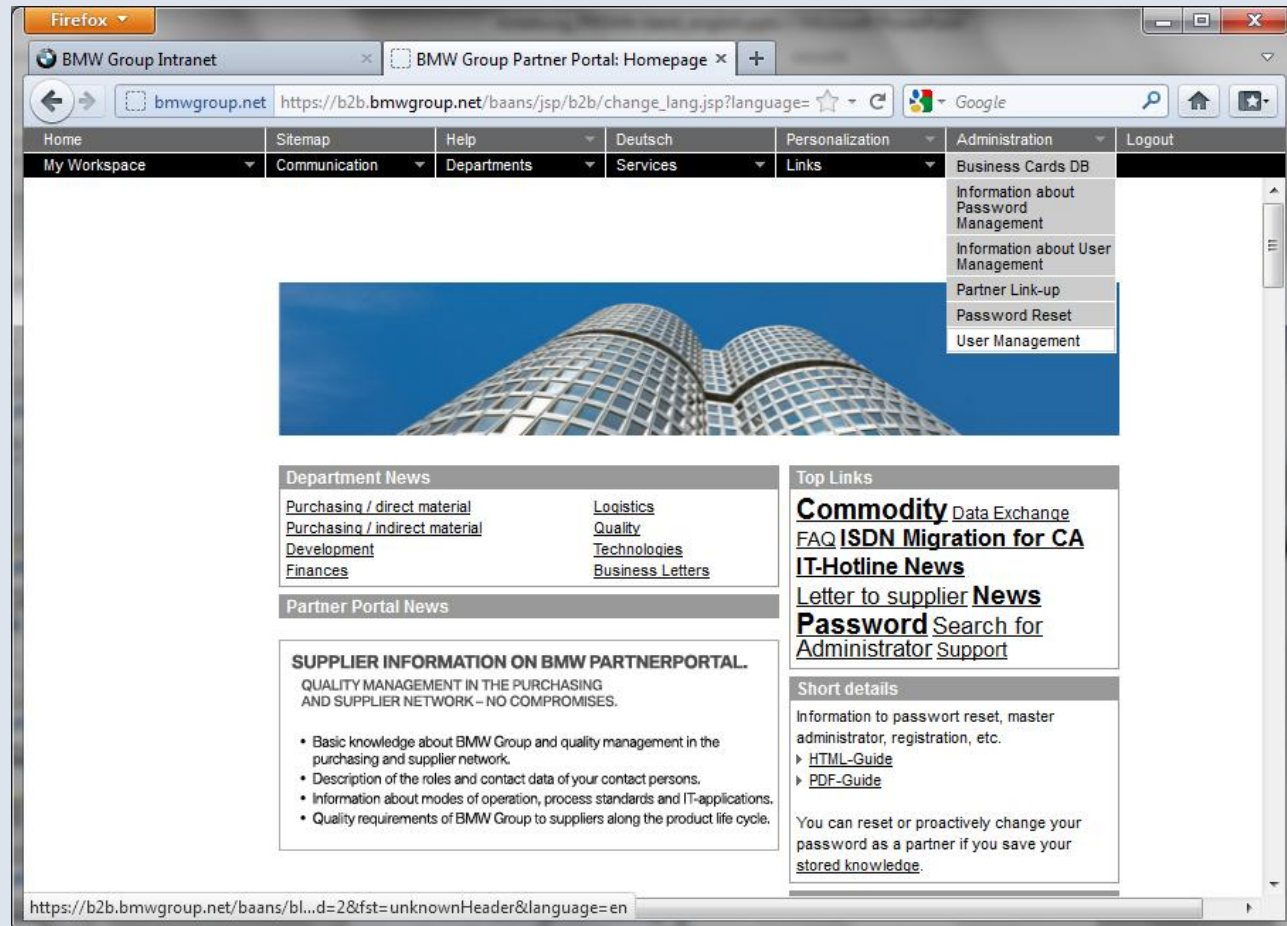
Firefox

BMW Group Intranet

BMW Group Partner Portal: Homepage

bmwgroup.net https://b2b.bmwgroup.net/baans/jsp/b2b/change_lang.jsp?language=

Google

Home | Sitemap | Help | Deutsch | Personalization | Administration | Logout

My Workspace | Communication | Departments | Services | Links

Business Cards DB
Information about Password Management
Information about User Management
Partner Link-up
Password Reset
User Management

Department News

Purchasing / direct material
Purchasing / indirect material
Development
Finances

Logistics
Quality
Technologies
Business Letters

Partner Portal News

SUPPLIER INFORMATION ON BMW PARTNERPORTAL.

QUALITY MANAGEMENT IN THE PURCHASING AND SUPPLIER NETWORK – NO COMPROMISES.

• Basic knowledge about BMW Group and quality management in the purchasing and supplier network.
• Description of the roles and contact data of your contact persons.
• Information about modes of operation, process standards and IT-applications.
• Quality requirements of BMW Group to suppliers along the product life cycle.

Top Links

Commodity Data Exchange FAQ ISDN Migration for CA IT-Hotline News Letter to supplier News Password Search for Administrator Support

Short details

Information to passwort reset, master administrator, registration, etc.

HTML-Guide
PDF-Guide

You can reset or proactively change your password as a partner if you save your stored knowledge.

https://b2b.bmwgroup.net/baans/bl...d=2&fst=unknownHeader&language=en